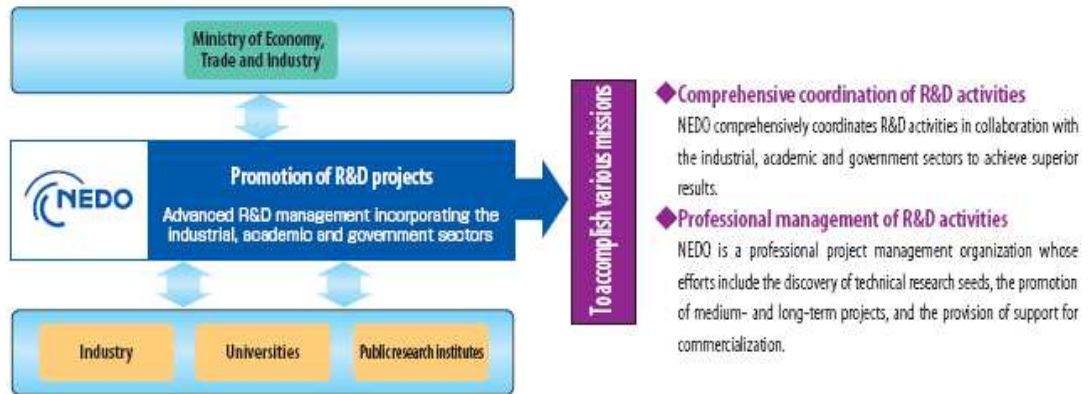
Ministry of Economy, Trade and Industry

NEDO

Promotion of R&D projects

Advanced R&D management incorporating the industrial, academic and government sectors

Industry

Universities

Public research institutes

To accomplish various missions

◆Comprehensive coordination of R&D activities

NEDO comprehensively coordinates R&D activities in collaboration with the industrial, academic and government sectors to achieve superior results.

◆Professional management of R&D activities

NEDO is a professional project management organization whose efforts include the discovery of technical research seeds, the promotion of medium- and long-term projects, and the provision of support for commercialization.